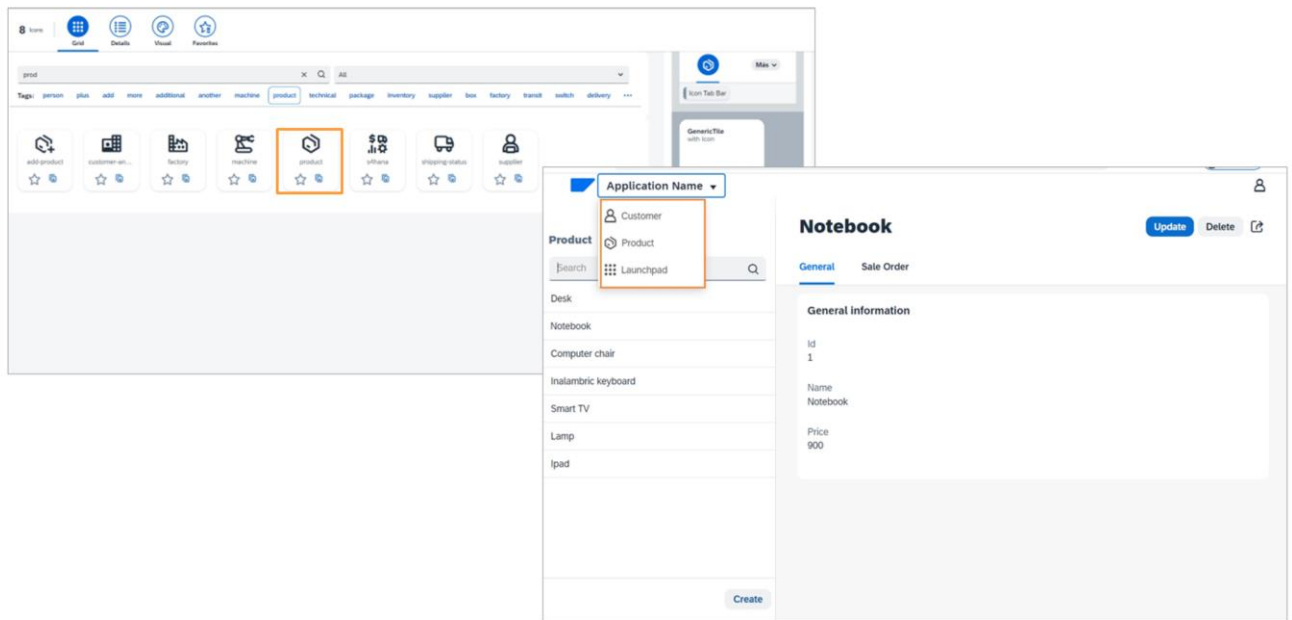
8 Icons

Grid
Details
Visual
Favorites

prod
All

Tags: person plus add more additional another machine product technical package inventory supplier box factory transit switch delivery ···

add-product
customer-an...
factory
machine
product
s4hana
shipping-status
supplier

Más

Icon Tab Bar

GenericTile
with Icon

Application Name

Customer
Product
Launchpad

Product
Search

Desk
Notebook
Computer chair
Inalambric keyboard
Smart TV
Lamp
Ipad

Create

Notebook

Update
Delete

General
Sale Order

General information

Id
1

Name
Notebook

Price
900